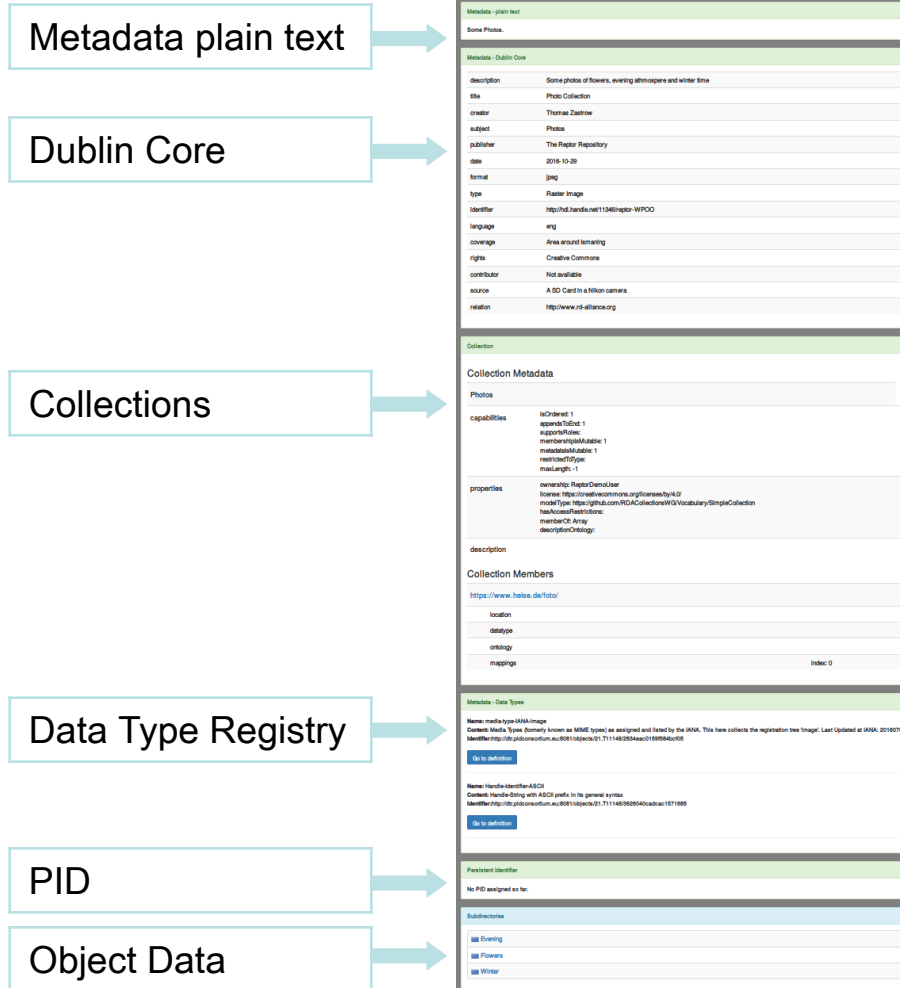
Metadata plain text

Dublin Core

Collections

Data Type Registry

PID

Object Data

Metadata - plain text

Some Photos.

Metadata - Dublin Core

| | |
|---|---|
| description | Some photos of flowers, evening athmospere and winter time |
| title | Photo Collection |
| creator | Thomas Zastrow |
| subject | Photos |
| publisher | The Reptor Repository |
| date | 2016-10-29 |
| format | jpeg |
| type | Raster Image |
| identifier | http://hdl.handle.net/11346/reptor-WPOO |
| language | eng |
| coverage | Area around Ismaning |
| rights | Creative Commons |
| contributor | Not available |
| source | A SD Card in a Nikon camera |
| relation | http://www.rd-alliance.org |

Collection

Collection Metadata

Photos

capabilities
isOrdered: 1
appendsToEnd: 1
supportsRoles:
membershipIsMutable: 1
metadataIsMutable: 1
restrictedToType:
maxLength: -1

properties
ownership: ReptorDemoUser
license: https://creativecommons.org/licenses/by/4.0/
modelType: https://github.com/RDACollectionsWG/Vocabulary/SimpleCollection
hasAccessRestrictions:
memberOf: Array
descriptionOntology:

description

Collection Members

https://www.helse.de/foto/

location

datatype

ontology

mappings
index: 0

Metadata - Data Types

Name: media-type-IANA-image
Content: Media Types (formerly known as MIME types) as assigned and listed by the IANA. This here collects the registration tree 'image'. Last Updated at IANA: 201607
Identifier:http://dtr.pidconsortium.eu:8081/objects/21.T11148/2834eac0159f584bcf05

Go to definition

Name: Handle-Identifier-ASCII
Content: Handle-String with ASCII prefix in its general syntax
Identifier:http://dtr.pidconsortium.eu:8081/objects/21.T11148/3626040cadcac1571685

Go to definition

Persistent Identifier

No PID assigned so far.

Subdirectories

Evening

Flowers

Winter